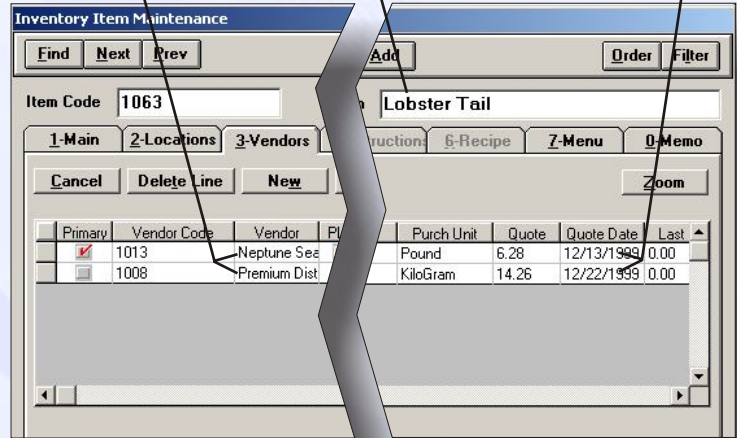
Inventory Item Maintenance

Find | Next | Prev | Add | Order | Filter

Item Code 1063 | Lobster Tail

1-Main | 2-Locations | 3-Vendors | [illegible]ructions | 6-Recipe | 7-Menu | 0-Memo

Cancel | Delete Line | New | Zoom

| | Primary | Vendor Code | Vendor | Pl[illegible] | Purch Unit | Quote | Quote Date | Last |
|---|---|---|---|---|---|---|---|---|
| | ✔ | 1013 | Neptune Sea | | Pound | 6.28 | 12/13/1999 | 0.00 |
| | | 1008 | Premium Dist | | KiloGram | 14.26 | 12/22/1999 | 0.00 |